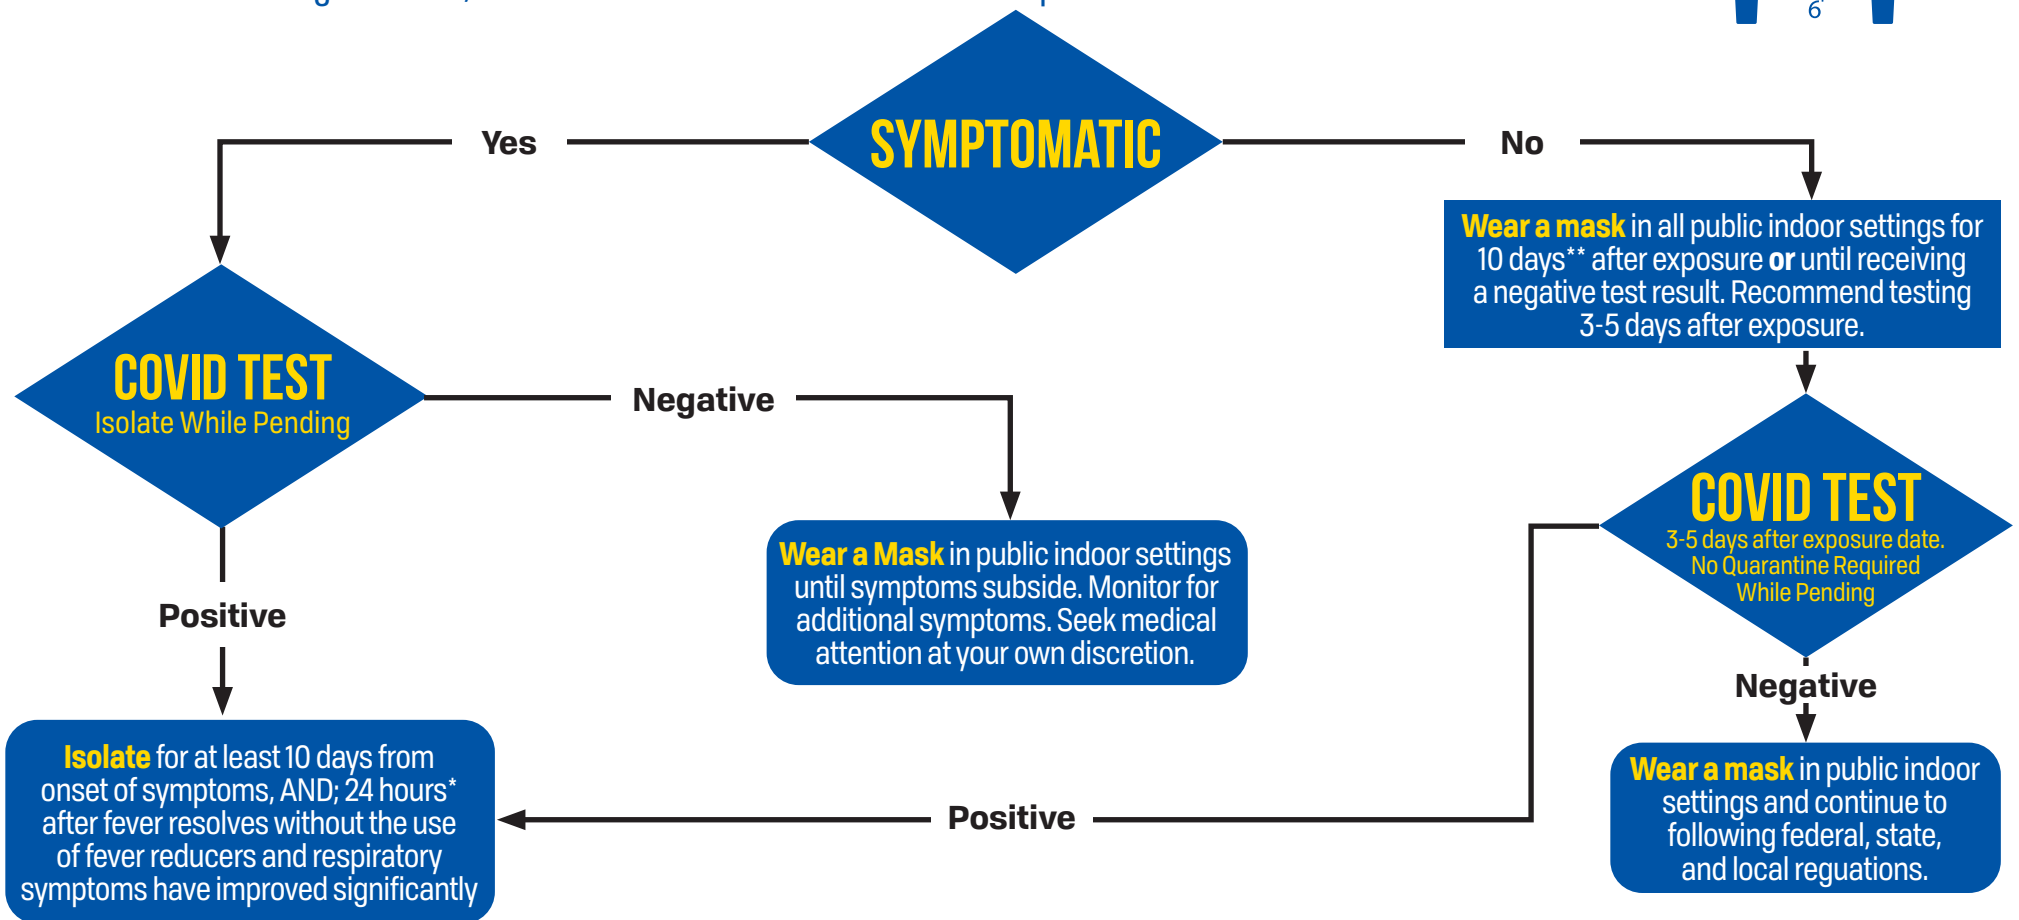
SYMPTOMATIC

Yes

No

Wear a mask in all public indoor settings for 10 days** after exposure or until receiving a negative test result. Recommend testing 3-5 days after exposure.

COVID TEST
Isolate While Pending

Negative

Wear a Mask in public indoor settings until symptoms subside. Monitor for additional symptoms. Seek medical attention at your own discretion.

COVID TEST
3-5 days after exposure date.
No Quarantine Required While Pending

Positive

Negative

Isolate for at least 10 days from onset of symptoms, AND; 24 hours* after fever resolves without the use of fever reducers and respiratory symptoms have improved significantly

Positive

Wear a mask in public indoor settings and continue to following federal, state, and local reguations.